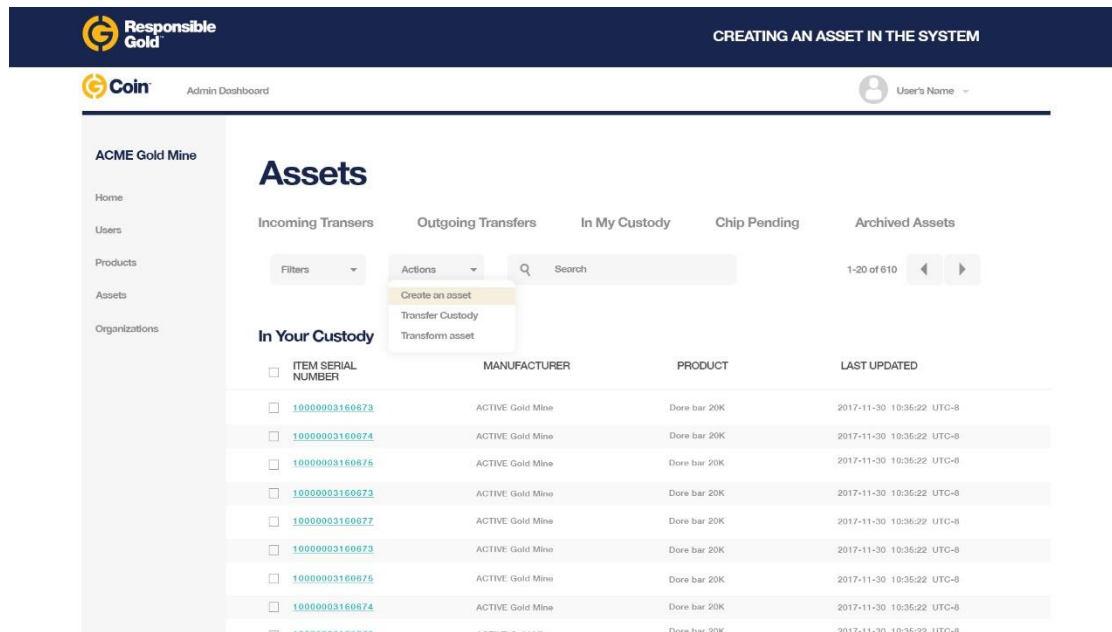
Responsible Gold

CREATING AN ASSET IN THE SYSTEM

Coin

Admin Dashboard

User's Name

ACME Gold Mine

Home

Users

Products

Assets

Organizations

Assets

Incoming Transers

Outgoing Transfers

In My Custody

Chip Pending

Archived Assets

Filters

Actions

Search

1-20 of 610

Create an asset

Transfer Custody

Transform asset

In Your Custody

| ITEM SERIAL NUMBER | MANUFACTURER | PRODUCT | LAST UPDATED |
|---|---|---|---|
| 10000003160673 | ACTIVE Gold Mine | Dore bar 20K | 2017-11-30 10:35:22 UTC-8 |
| 10000003160674 | ACTIVE Gold Mine | Dore bar 20K | 2017-11-30 10:35:22 UTC-8 |
| 10000003160676 | ACTIVE Gold Mine | Dore bar 20K | 2017-11-30 10:35:22 UTC-8 |
| 10000003160673 | ACTIVE Gold Mine | Dore bar 20K | 2017-11-30 10:35:22 UTC-8 |
| 10000003160677 | ACTIVE Gold Mine | Dore bar 20K | 2017-11-30 10:35:22 UTC-8 |
| 10000003160673 | ACTIVE Gold Mine | Dore bar 20K | 2017-11-30 10:35:22 UTC-8 |
| 10000003160675 | ACTIVE Gold Mine | Dore bar 20K | 2017-11-30 10:35:22 UTC-8 |
| 10000003160674 | ACTIVE Gold Mine | Dore bar 20K | 2017-11-30 10:35:22 UTC-8 |
| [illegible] | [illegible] | Dore bar 20K | 2017-11-30 10:35:22 UTC-8 |